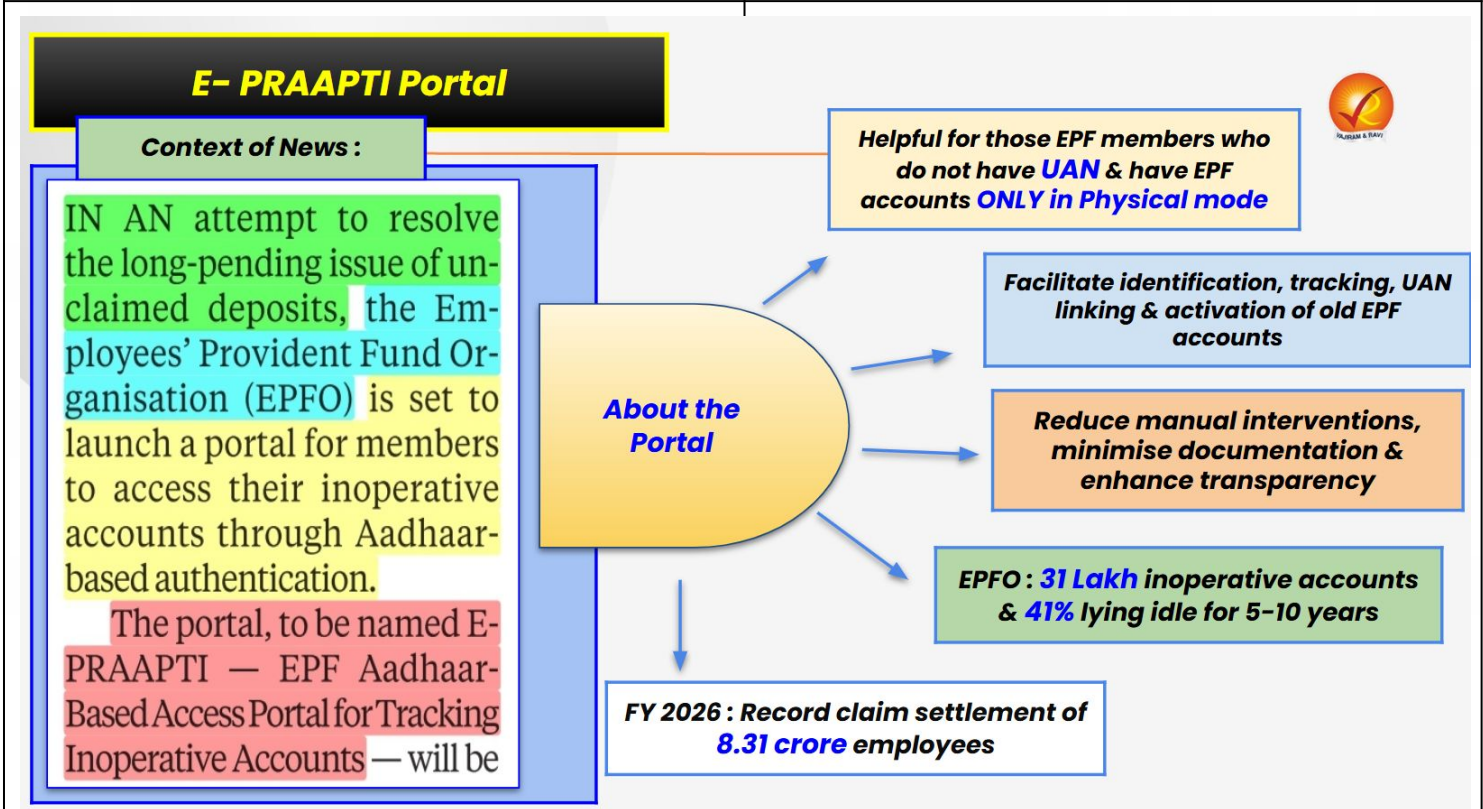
E- PRAAPTI Portal

Context of News :

IN AN attempt to resolve the long-pending issue of unclaimed deposits, the Employees' Provident Fund Organisation (EPFO) is set to launch a portal for members to access their inoperative accounts through Aadhaar-based authentication.

The portal, to be named E-PRAAPTI — EPF Aadhaar-Based Access Portal for Tracking Inoperative Accounts — will be

RAJRAM & RAVI

About the Portal

Helpful for those EPF members who do not have UAN & have EPF accounts ONLY in Physical mode

Facilitate identification, tracking, UAN linking & activation of old EPF accounts

Reduce manual interventions, minimise documentation & enhance transparency

EPFO : 31 Lakh inoperative accounts & 41% lying idle for 5-10 years

FY 2026 : Record claim settlement of 8.31 crore employees